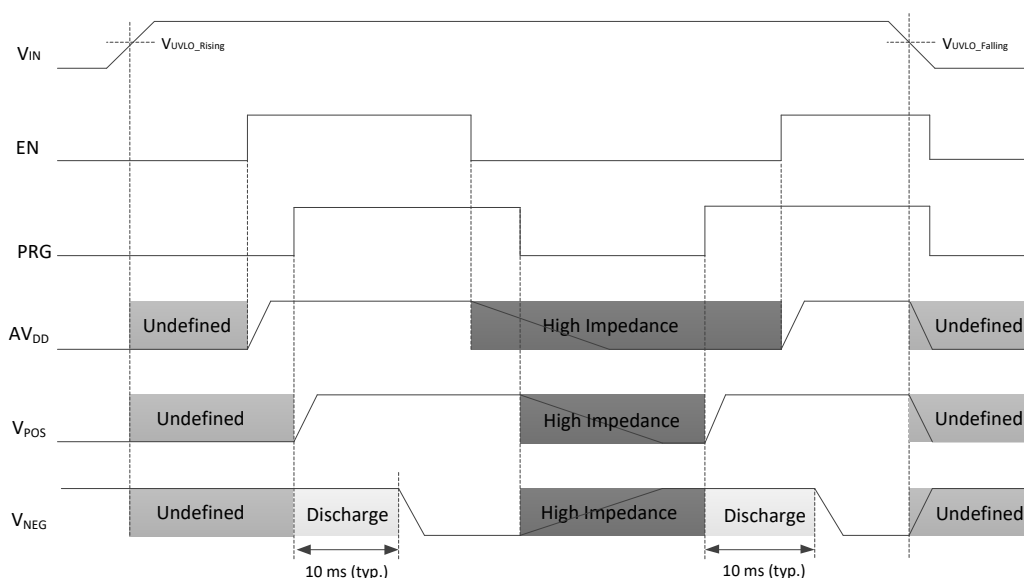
$V_{IN}$

$V_{UVLO\_Rising}$

$V_{UVLO\_Falling}$

EN

PRG

$AV_{DD}$

Undefined

High Impedance

Undefined

$V_{POS}$

Undefined

High Impedance

Undefined

$V_{NEG}$

Undefined

Discharge

High Impedance

Discharge

Undefined

10 ms (typ.)

10 ms (typ.)